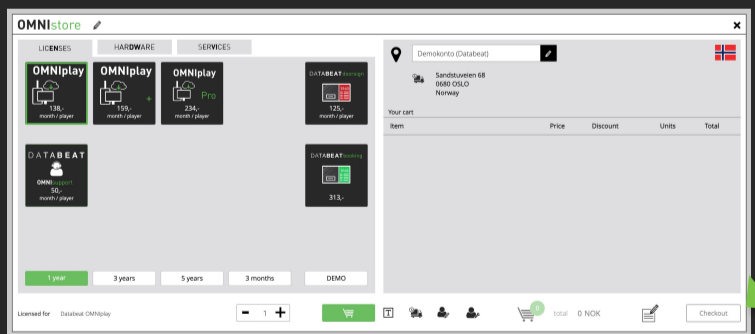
OMNIstore

LICENSES
HARDWARE
SERVICES

OMNIplay
138,-
month / player

OMNIplay
+
159,-
month / player

OMNIplay
Pro
234,-
month / player

DATABEAT dsdesign
125,-
month / player

DATABEAT
OMNIsupport
50,-
month / player

DATABEAT booking
313,-

1 year
3 years
5 years
3 months
DEMO

Demokonto (Databeat)

Sandstuveien 68
0680 OSLO
Norway

Your cart

| Item | Price | Discount | Units | Total |
|---|---|---|---|---|

Licensed for Databeat OMNIplay

- 1 +

0
total 0 NOK

Checkout